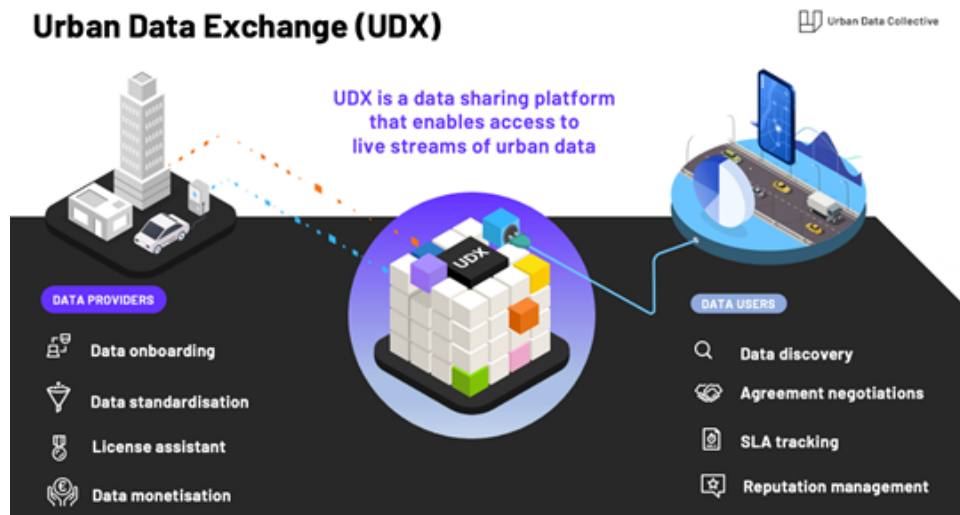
Urban Data Exchange (UDX)

Urban Data Collective

UDX is a data sharing platform that enables access to live streams of urban data

UDX

DATA PROVIDERS

Data onboarding

Data standardisation

License assistant

Data monetisation

DATA USERS

Data discovery

Agreement negotiations

SLA tracking

Reputation management